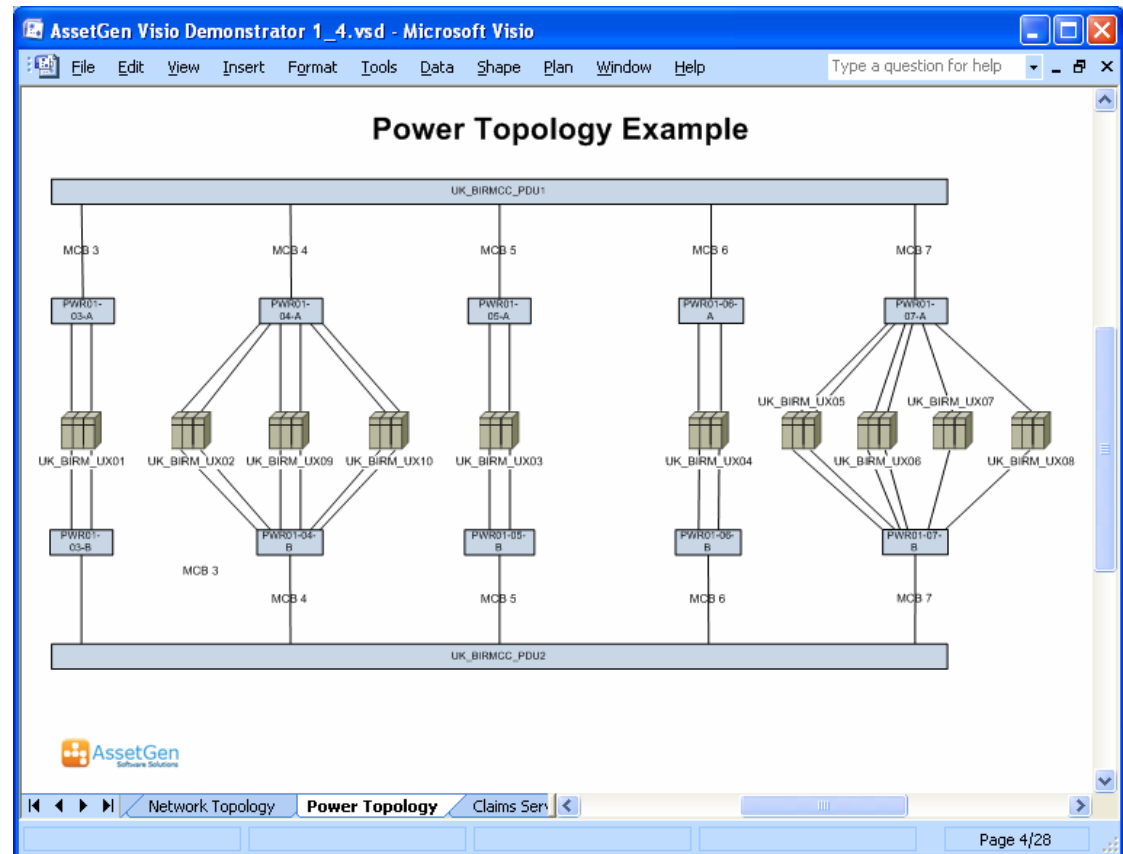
AssetGen Visio Demonstrator 1_4.vsd - Microsoft Visio

File Edit View Insert Format Tools Data Shape Plan Window Help

Type a question for help

Power Topology Example

UK_BIRMCC_PDU1

MCB 3

MCB 4

MCB 5

MCB 6

MCB 7

PWR01-03-A

PWR01-04-A

PWR01-05-A

PWR01-06-A

PWR01-07-A

UK_BIRM_UX05

UK_BIRM_UX07

UK_BIRM_UX01

UK_BIRM_UX02

UK_BIRM_UX09

UK_BIRM_UX10

UK_BIRM_UX03

UK_BIRM_UX04

UK_BIRM_UX06

UK_BIRM_UX08

PWR01-03-B

PWR01-04-B

PWR01-05-B

PWR01-06-B

PWR01-07-B

MCB 3

MCB 4

MCB 5

MCB 6

MCB 7

UK_BIRMCC_PDU2

AssetGen Software Solutions

Network Topology

Power Topology

Claims Serv

Page 4/28